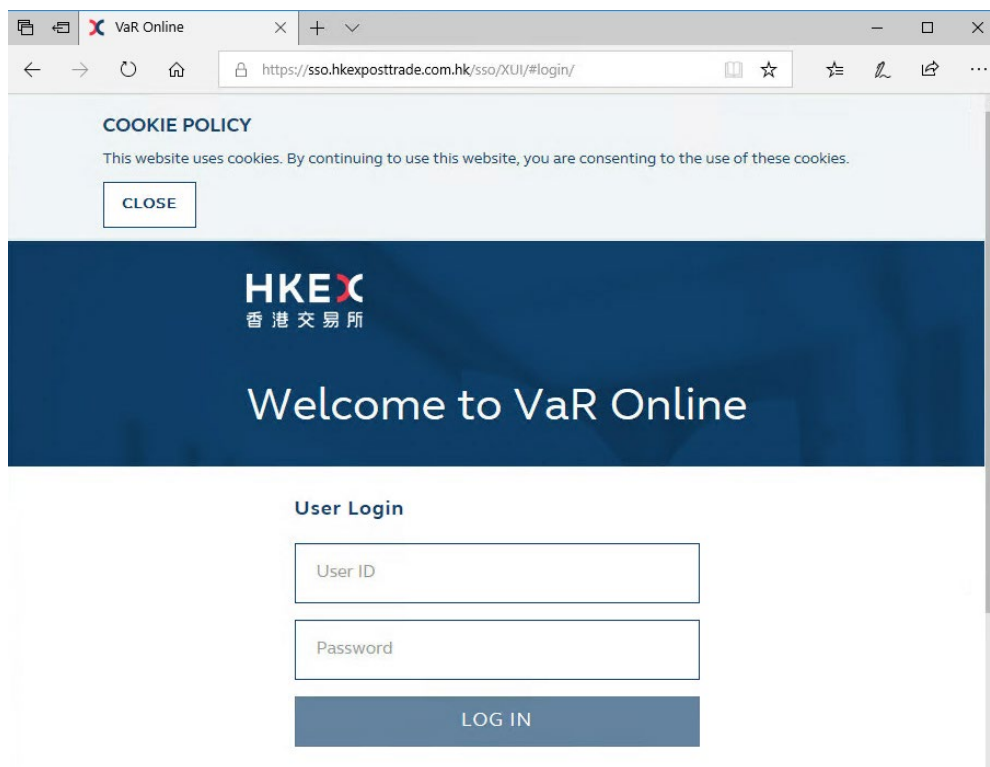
VaR Online

https://sso.hkexposttrade.com.hk/sso/XUI/#login/

COOKIE POLICY

This website uses cookies. By continuing to use this website, you are consenting to the use of these cookies.

CLOSE

HKEX
香港交易所

Welcome to VaR Online

User Login

User ID

Password

LOG IN